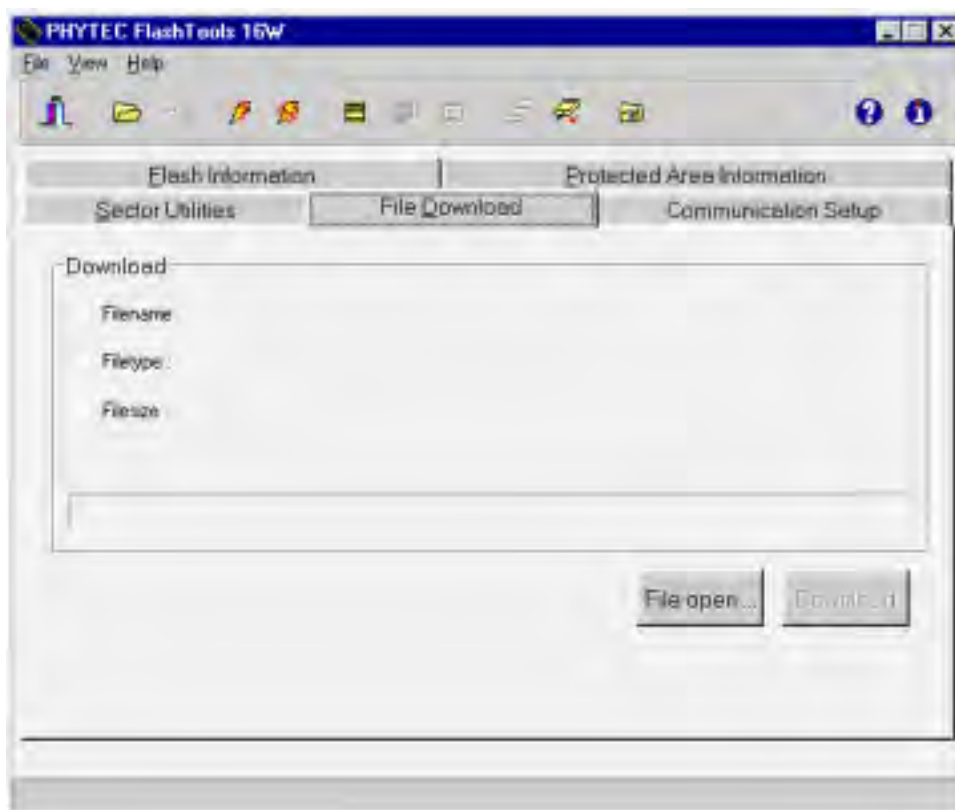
PHYTEC FlashTools 16W

File View Help

Flash Information
Protected Area Information
Sector Utilities
File Download
Communication Setup

Download

Filename

Filetype :

Filesize :

File open...
Download